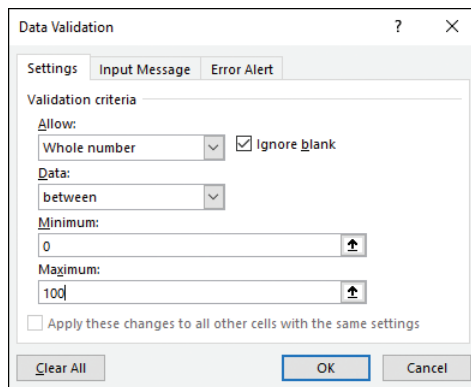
Data Validation

?

X

Settings

Input Message

Error Alert

Validation criteria

Allow:

Whole number

Ignore blank

Data:

between

Minimum:

0

Maximum:

100

Apply these changes to all other cells with the same settings

Clear All

OK

Cancel